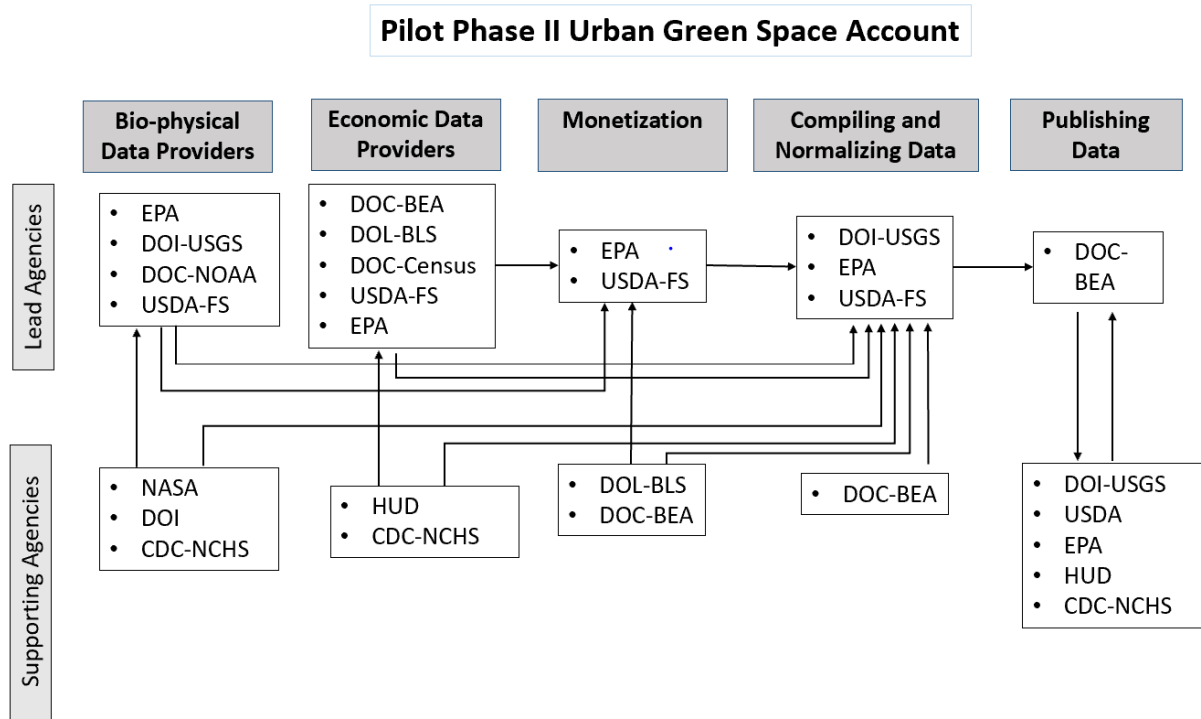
Pilot Phase II Urban Green Space Account

Bio-physical Data Providers

Economic Data Providers

Monetization

Compiling and Normalizing Data

Publishing Data

Lead Agencies

- EPA
- DOI-USGS
- DOC-NOAA
- USDA-FS

- DOC-BEA
- DOL-BLS
- DOC-Census
- USDA-FS
- EPA

- EPA
- USDA-FS

- DOI-USGS
- EPA
- USDA-FS

- DOC-BEA

Supporting Agencies

- NASA
- DOI
- CDC-NCHS

- HUD
- CDC-NCHS

- DOL-BLS
- DOC-BEA

- DOC-BEA

- DOI-USGS
- USDA
- EPA
- HUD
- CDC-NCHS